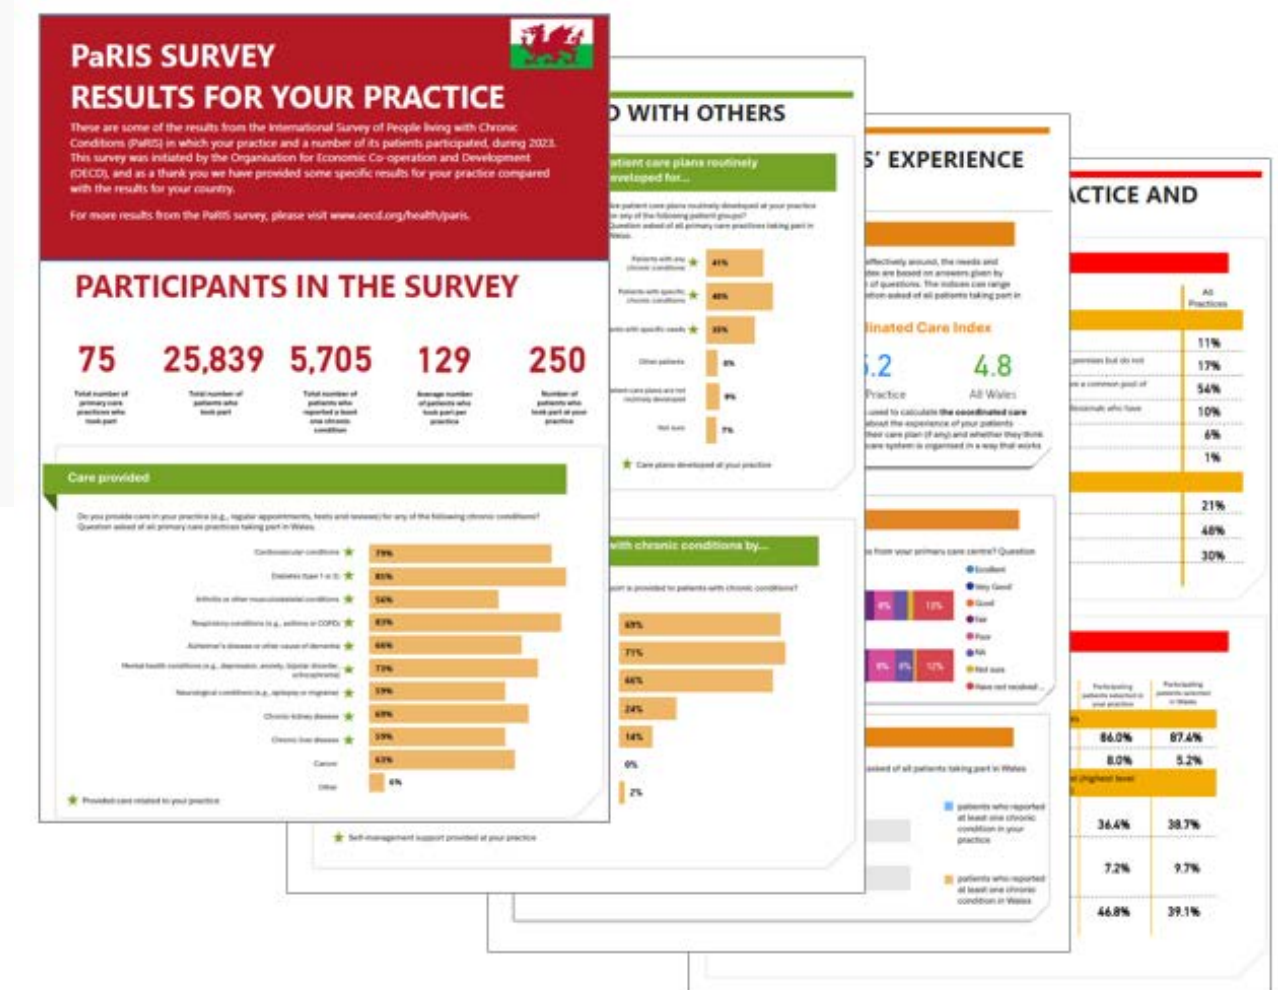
PaRIS SURVEY
RESULTS FOR YOUR PRACTICE

These are some of the results from the International Survey of People living with Chronic Conditions (PaRIS) in which your practice and a number of its patients participated, during 2023. This survey was initiated by the Organisation for Economic Co-operation and Development (OECD), and as a thank you we have provided some specific results for your practice compared with the results for your country.

For more results from the PaRIS survey, please visit www.oecd.org/health/paris.

PARTICIPANTS IN THE SURVEY

75
Total number of primary care practices who took part

25,839
Total number of patients who took part

5,705
Total number of patients who reported at least one chronic condition

129
Average number of patients who took part per practice

250
Number of patients who took part at your practice

Care provided

Do you provide care in your practice (e.g., regular appointments, tests and reviews) for any of the following chronic conditions? Question asked of all primary care practices taking part in Wales.

Cardiovascular conditions 79%
Diabetes (type 1 or 2) 85%
Arthritis or other musculoskeletal conditions 56%
Respiratory conditions (e.g., asthma or COPD) 83%
Alzheimer's disease or other cause of dementia 66%
Mental health conditions (e.g., depression, anxiety, bipolar disorder, schizophrenia) 73%
Neurological conditions (e.g., epilepsy or migraine) 59%
Chronic kidney disease 69%
Chronic liver disease 59%
Cancer 63%
Other 6%

Provided care related to your practice

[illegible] WITH OTHERS

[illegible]atient care plans routinely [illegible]eveloped for...

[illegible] patient care plans routinely developed at your practice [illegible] any of the following patient groups? Question asked of all primary care practices taking part in Wales.

Patients with any chronic conditions 41%
Patients with specific chronic conditions 48%
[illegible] with specific needs 35%
Other patients 6%
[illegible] care plans are not routinely developed 9%
Not sure 7%

Care plans developed at your practice

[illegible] with chronic conditions by...

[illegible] is provided to patients with chronic conditions?

69%
71%
66%
24%
14%
0%
2%

Self-management support provided at your practice

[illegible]S' EXPERIENCE

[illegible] effectively around, the needs and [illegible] are based on answers given by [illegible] of questions. The indices can range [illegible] asked of all patients taking part in

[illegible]inated Care Index

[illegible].2
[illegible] Practice

4.8
All Wales

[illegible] used to calculate the coordinated care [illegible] about the experience of your patients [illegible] their care plan (if any) and whether they think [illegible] care system is organised in a way that works

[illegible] from your primary care centre? Question

Excellent
Very Good
Good
Fair
Poor
NA
Not sure
Have not received

8% 13%
8% 6% 12%

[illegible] asked of all patients taking part in Wales

patients who reported at least one chronic condition in your practice

patients who reported at least one chronic condition in Wales

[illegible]CTICE AND

All Practices
11%
17%
54%
10%
6%
1%
21%
48%
30%

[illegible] premises but do not
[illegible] a common pool of
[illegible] who have

Participating patients selected in your practice
Participating patients selected in Wales

86.0% 87.4%
8.0% 5.2%
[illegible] (highest level
36.4% 38.7%
7.2% 9.7%
46.8% 39.1%